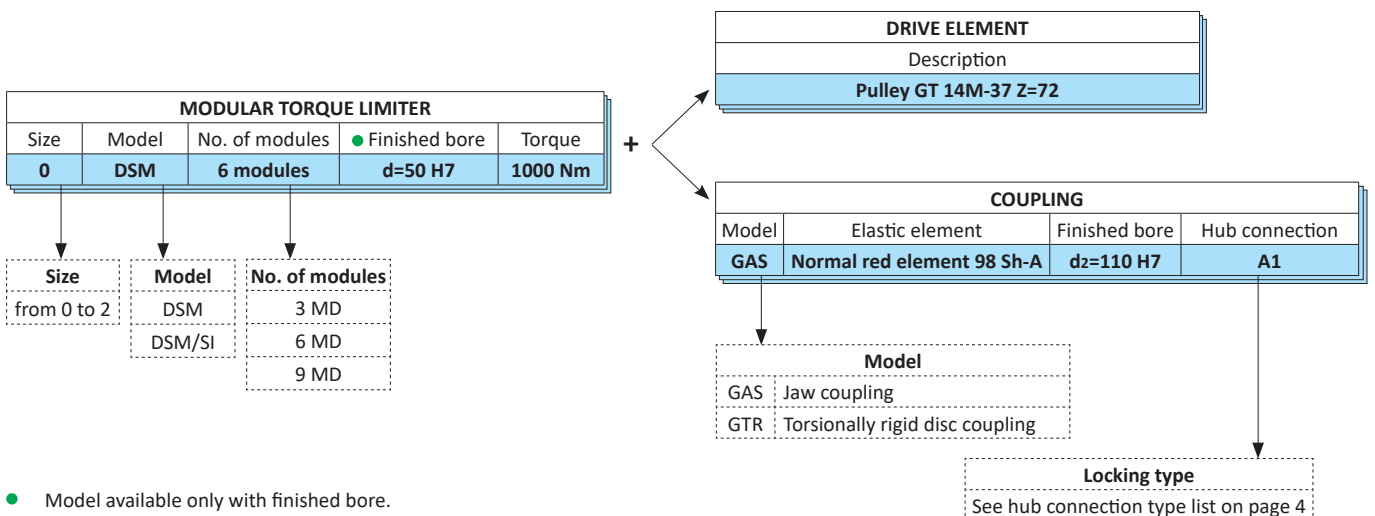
| MODULAR TORQUE LIMITER | | | | |
|---|---|---|---|---|
| Size | Model | No. of modules | ● Finished bore | Torque |
| 0 | DSM | 6 modules | d=50 H7 | 1000 Nm |

| Size |
|---|
| from 0 to 2 |

| Model |
|---|
| DSM |
| DSM/SI |

| No. of modules |
|---|
| 3 MD |
| 6 MD |
| 9 MD |

+

| DRIVE ELEMENT |
|---|
| Description |
| Pulley GT 14M-37 Z=72 |

| COUPLING | | | |
|---|---|---|---|
| Model | Elastic element | Finished bore | Hub connection |
| GAS | Normal red element 98 Sh-A | $d_2$=110 H7 | A1 |

| Model | |
|---|---|
| GAS | Jaw coupling |
| GTR | Torsionally rigid disc coupling |

| Locking type |
|---|
| See hub connection type list on page 4 |

● Model available only with finished bore.